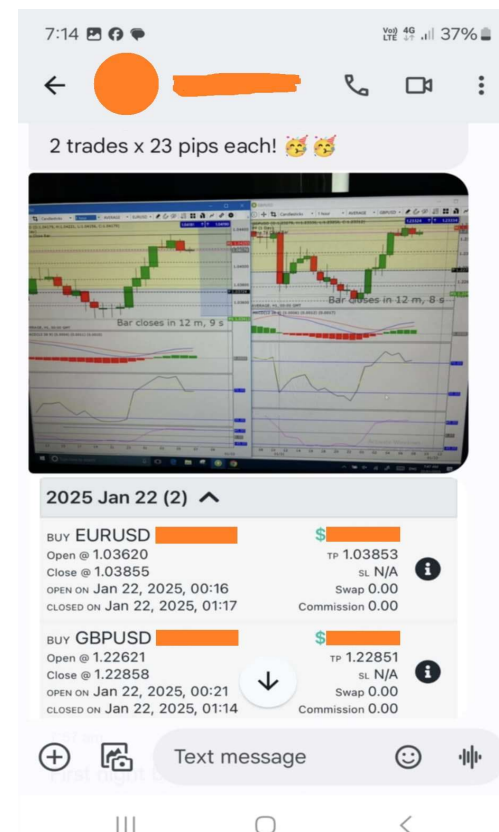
7:14 Vo) LTE 4G 37%

2 trades x 23 pips each! 🥳🥳

Bar closes in 12 m, 9 s

Bar closes in 12 m, 8 s

2025 Jan 22 (2)

BUY EURUSD
Open @ 1.03620
Close @ 1.03855
OPEN ON Jan 22, 2025, 00:16
CLOSED ON Jan 22, 2025, 01:17

$
TP 1.03853
SL N/A
Swap 0.00
Commission 0.00

BUY GBPUSD
Open @ 1.22621
Close @ 1.22858
OPEN ON Jan 22, 2025, 00:21
CLOSED ON Jan 22, 2025, 01:14

$
TP 1.22851
SL N/A
Swap 0.00
Commission 0.00

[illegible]

Text message